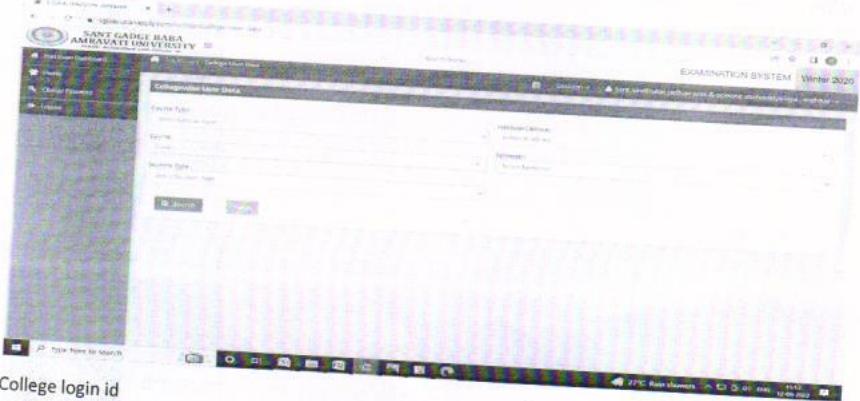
SANT GADGE BABA AMRAVATI UNIVERSITY

EXAMINATION SYSTEM Winter 2020

Collegewise User Data

Course Type

Course

Institute/Campus

Scheme Type

Semester

Search

Type here to search

27°C Rain showers

College login id